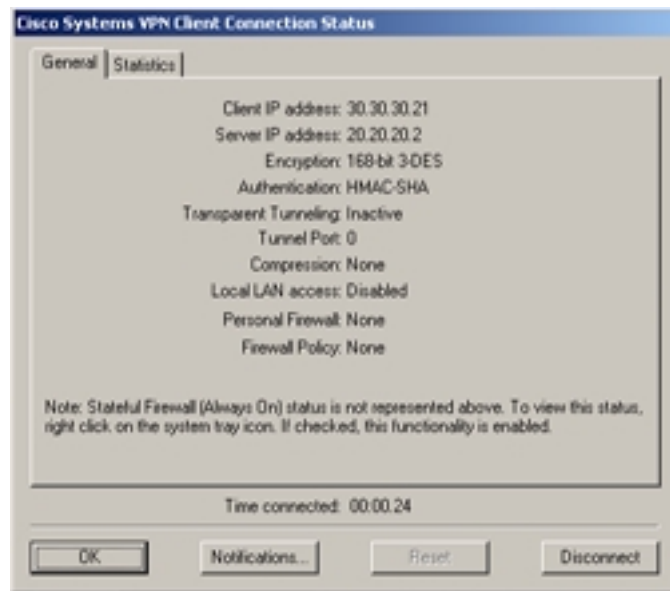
Cisco Systems VPN Client Connection Status

General | Statistics

Client IP address: 30.30.30.21
Server IP address: 20.20.20.2
Encryption: 168-bit 3-DES
Authentication: HMAC-SHA
Transparent Tunneling: Inactive
Tunnel Port: 0
Compression: None
Local LAN access: Disabled
Personal Firewall: None
Firewall Policy: None

Note: Stateful Firewall (Always On) status is not represented above. To view this status, right click on the system tray icon. If checked, this functionality is enabled.

Time connected: 00:00.24

OK | Notifications... | Reset | Disconnect